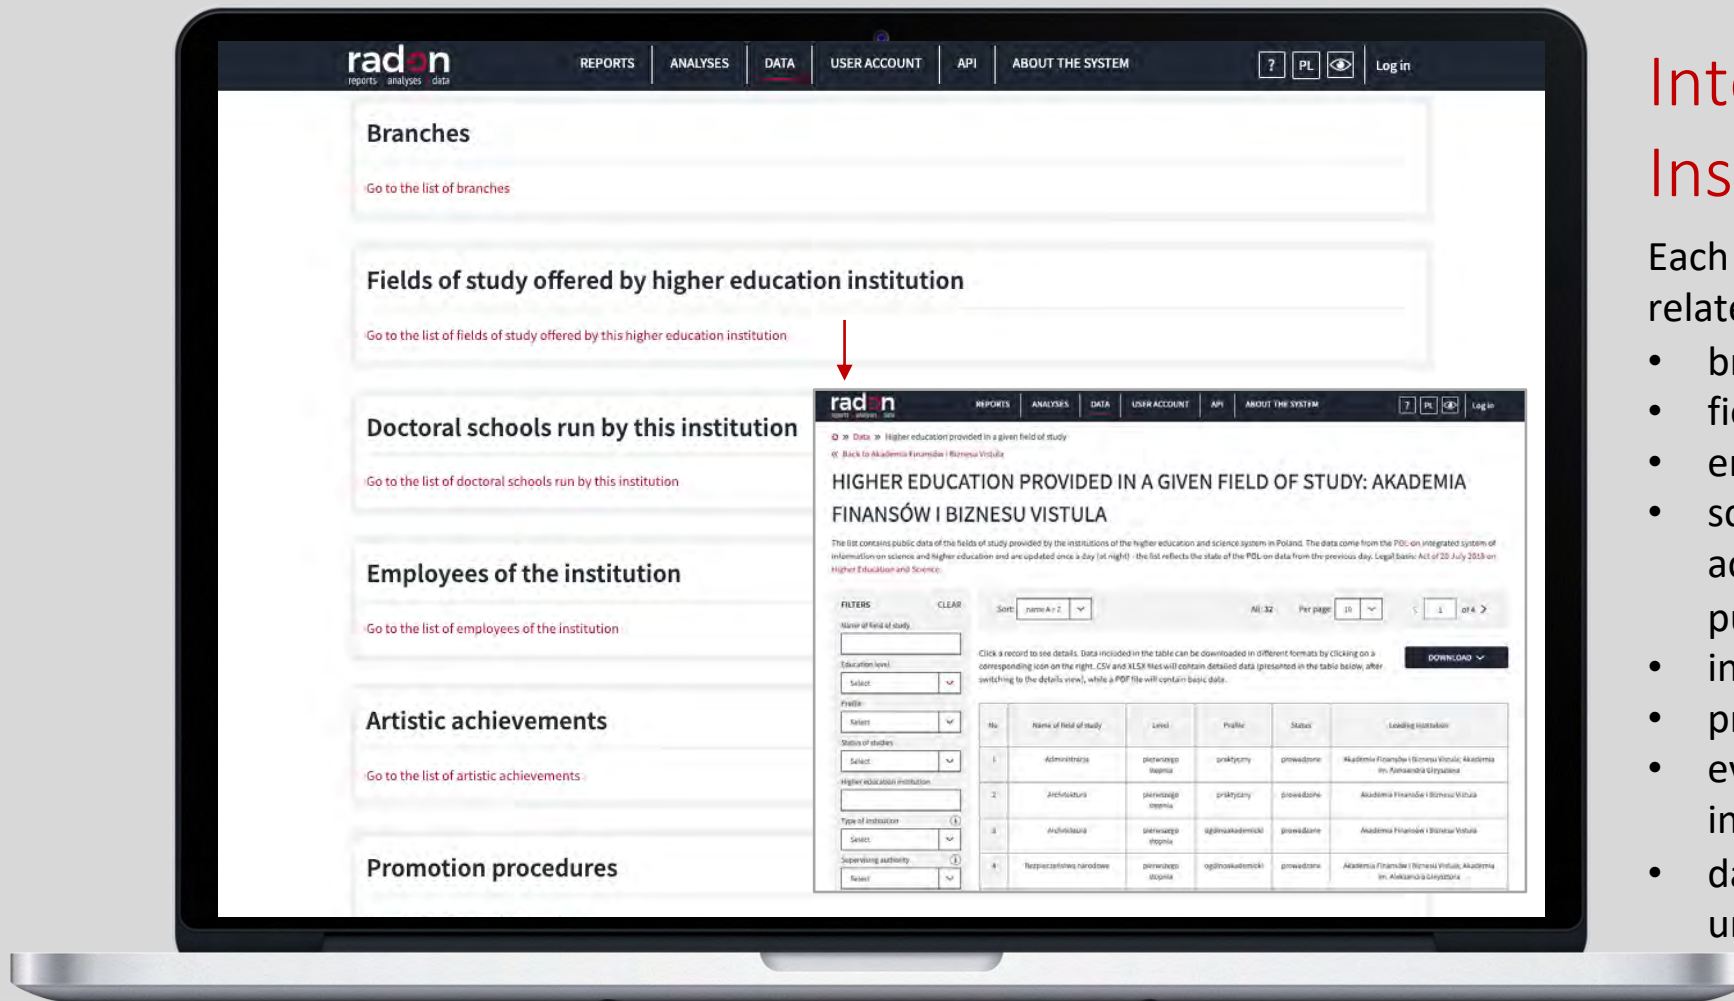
radon
reports analyses data

REPORTS ANALYSES DATA USER ACCOUNT API ABOUT THE SYSTEM ? PL Log in

Branches

Go to the list of branches

Fields of study offered by higher education institution

Go to the list of fields of study offered by this higher education institution

Doctoral schools run by this institution

Go to the list of doctoral schools run by this institution

Employees of the institution

Go to the list of employees of the institution

Artistic achievements

Go to the list of artistic achievements

Promotion procedures

radon

REPORTS ANALYSES DATA USER ACCOUNT API ABOUT THE SYSTEM ? PL Log in

» Data » Higher education provided in a given field of study

« Back to Akademia Finansów i Biznesu Vistula

HIGHER EDUCATION PROVIDED IN A GIVEN FIELD OF STUDY: AKADEMIA FINANSÓW I BIZNESU VISTULA

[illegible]

FILTERS CLEAR

Sort name A-Z

All: 32 Per page 10 1 of 4

DOWNLOAD

| No | Name of field of study | Level | Profile | Status | Leading institution |
|---|---|---|---|---|---|
| 1 | Administracja | pierwszego stopnia | praktyczny | prowadzone | Akademia Finansów i Biznesu Vistula; Akademia im. Aleksandra Gieysztora |
| 2 | Architektura | pierwszego stopnia | praktyczny | prowadzone | Akademia Finansów i Biznesu Vistula |
| 3 | Architektura | pierwszego stopnia | ogólnoakademicki | prowadzone | Akademia Finansów i Biznesu Vistula |
| 4 | Bezpieczeństwo narodowe | pierwszego stopnia | ogólnoakademicki | prowadzone | Akademia Finansów i Biznesu Vistula; Akademia im. Aleksandra Gieysztora |

Int
Ins

Each
relat
• b
• fi
• e
• s
a
p
• i
• p
• e
i
• d
u